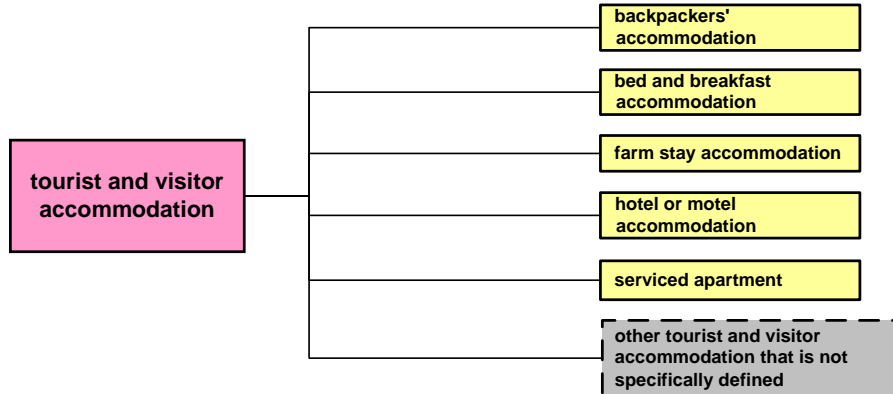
tourist and visitor accommodation

backpackers' accommodation

bed and breakfast accommodation

farm stay accommodation

hotel or motel accommodation

serviced apartment

other tourist and visitor accommodation that is not specifically defined